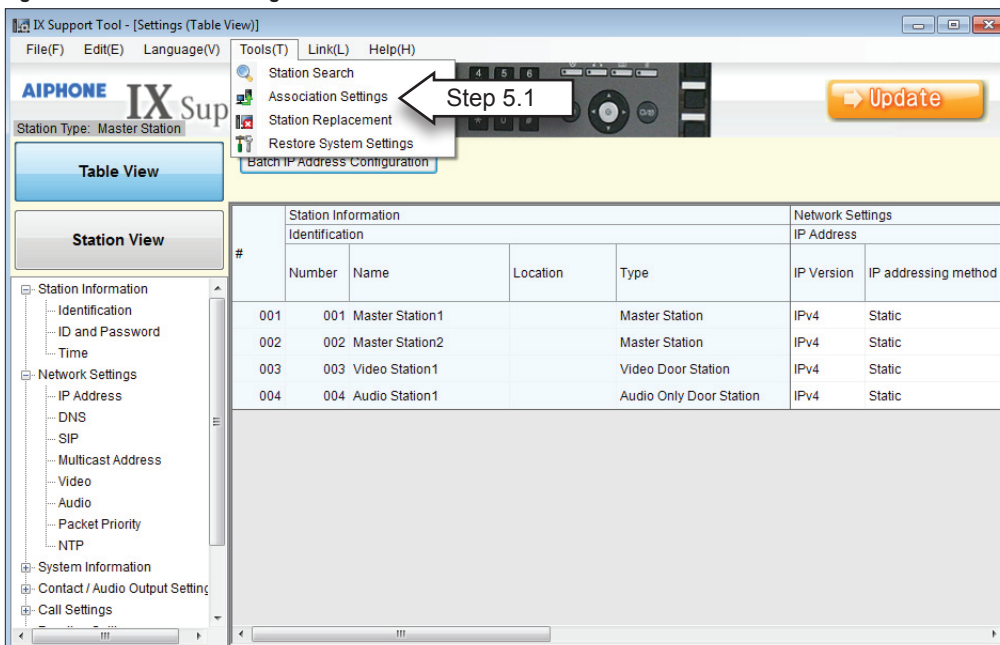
IX Support Tool - [Settings (Table View)]

File(F) Edit(E) Language(V) Tools(T) Link(L) Help(H)

Station Search
Association Settings
Station Replacement
Restore System Settings

Step 5.1

AIPHONE IX Sup

Update

Station Type: Master Station

Table View

Station View

Batch IP Address Configuration

| # | Station Information<br>Identification<br>Number | Name | Location | Type | Network Settings<br>IP Address<br>IP Version | IP addressing method |
|---|---|---|---|---|---|---|
| 001 | 001 | Master Station1 | | Master Station | IPv4 | Static |
| 002 | 002 | Master Station2 | | Master Station | IPv4 | Static |
| 003 | 003 | Video Station1 | | Video Door Station | IPv4 | Static |
| 004 | 004 | Audio Station1 | | Audio Only Door Station | IPv4 | Static |

Station Information
Identification
ID and Password
Time
Network Settings
IP Address
DNS
SIP
Multicast Address
Video
Audio
Packet Priority
NTP
System Information
Contact / Audio Output Setting
Call Settings
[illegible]